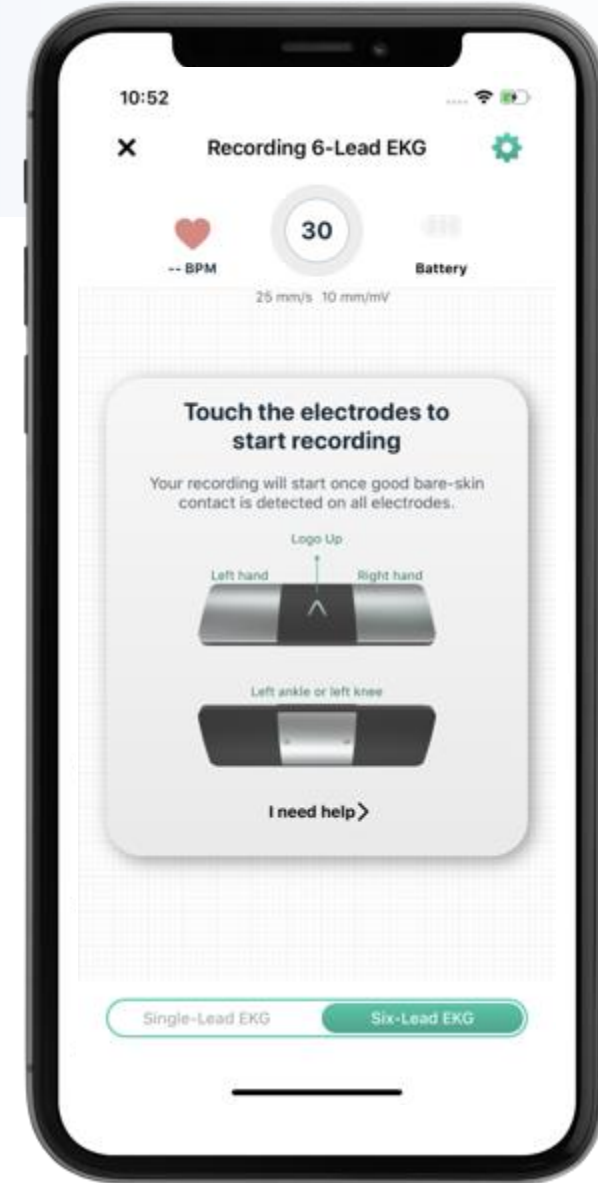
10:52

×

Recording 6-Lead EKG

30

-- BPM

Battery

25 mm/s 10 mm/mV

Touch the electrodes to start recording

Your recording will start once good bare-skin contact is detected on all electrodes.

Logo Up

Left hand

Right hand

Left ankle or left knee

I need help >

Single-Lead EKG

Six-Lead EKG